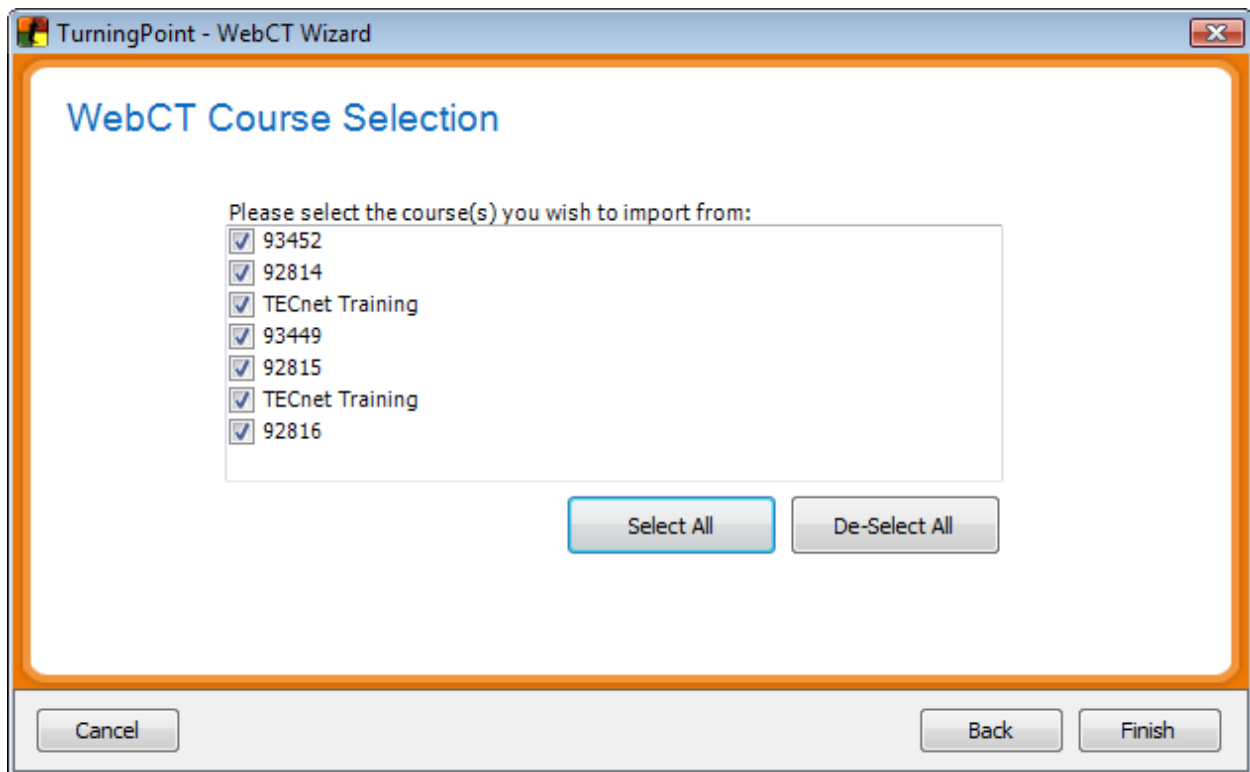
TurningPoint - WebCT Wizard

WebCT Course Selection

Please select the course(s) you wish to import from:

93452
92814
TECnet Training
93449
92815
TECnet Training
92816

Select All
De-Select All

Cancel
Back
Finish